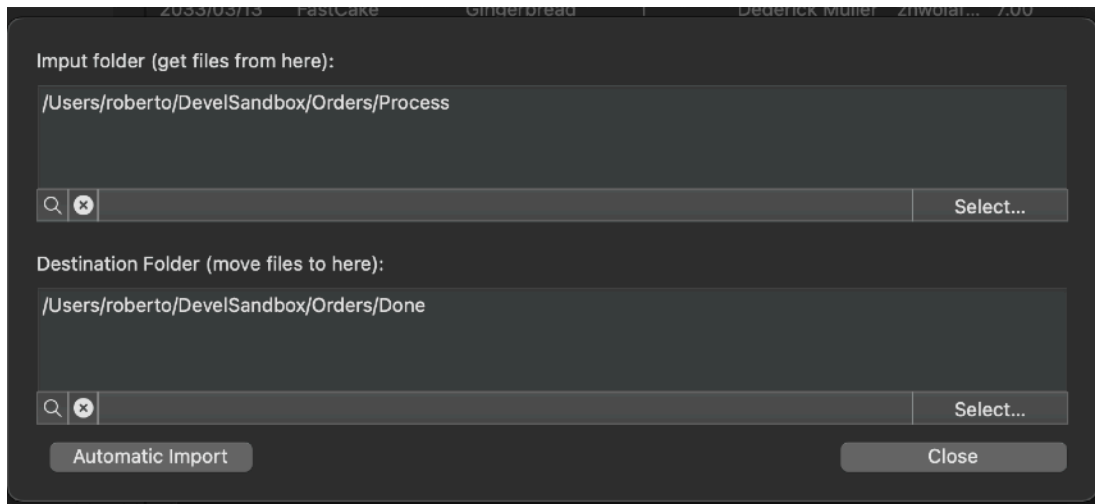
2033/03/13 FastCake Gingerbread 1 Dederick Muller Zhwolar... 7.00

Imput folder (get files from here):

/Users/roberto/DevelSandbox/Orders/Process

Select...

Destination Folder (move files to here):

/Users/roberto/DevelSandbox/Orders/Done

Select...

Automatic Import

Close